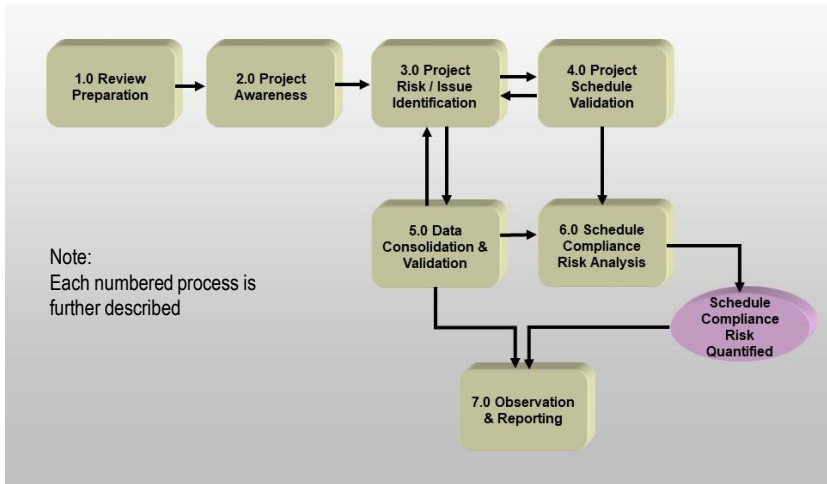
1.0 Review Preparation

2.0 Project Awareness

3.0 Project Risk / Issue Identification

4.0 Project Schedule Validation

5.0 Data Consolidation & Validation

6.0 Schedule Compliance Risk Analysis

Schedule Compliance Risk Quantified

7.0 Observation & Reporting

Note:
Each numbered process is further described